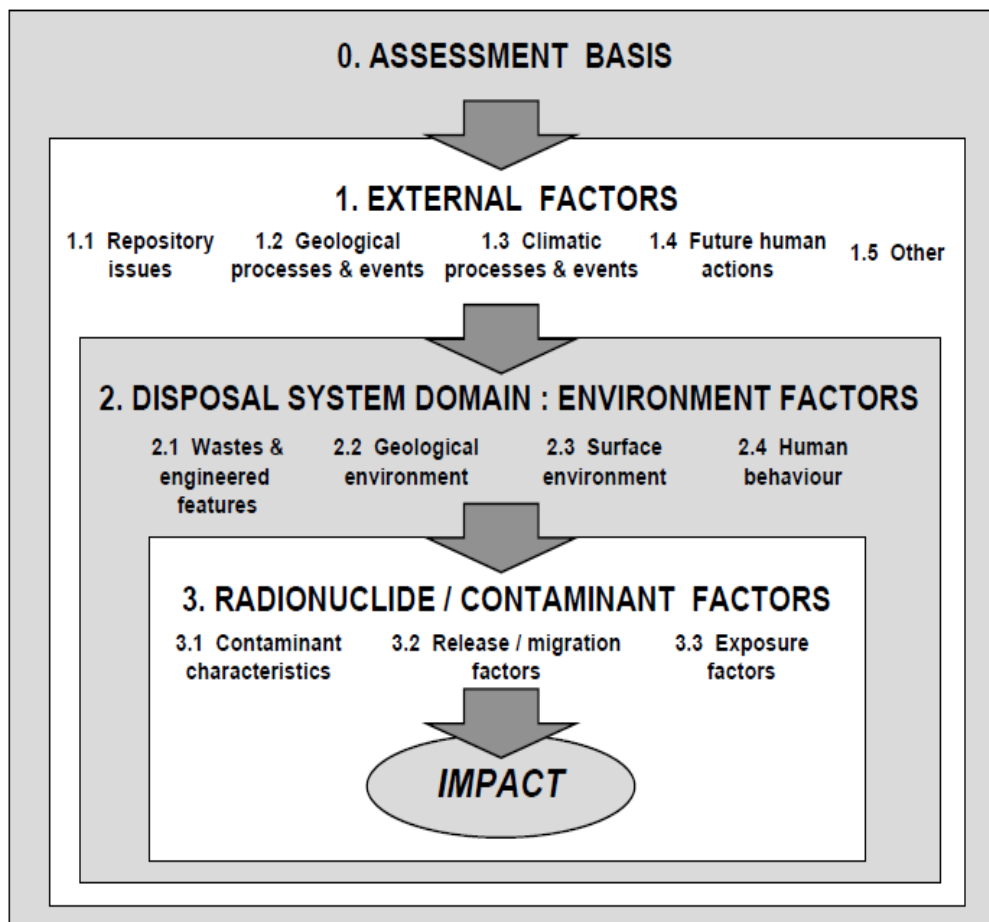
0. ASSESSMENT BASIS

1. EXTERNAL FACTORS

1.1 Repository issues

1.2 Geological processes & events

1.3 Climatic processes & events

1.4 Future human actions

1.5 Other

2. DISPOSAL SYSTEM DOMAIN : ENVIRONMENT FACTORS

2.1 Wastes & engineered features

2.2 Geological environment

2.3 Surface environment

2.4 Human behaviour

3. RADIONUCLIDE / CONTAMINANT FACTORS

3.1 Contaminant characteristics

3.2 Release / migration factors

3.3 Exposure factors

IMPACT